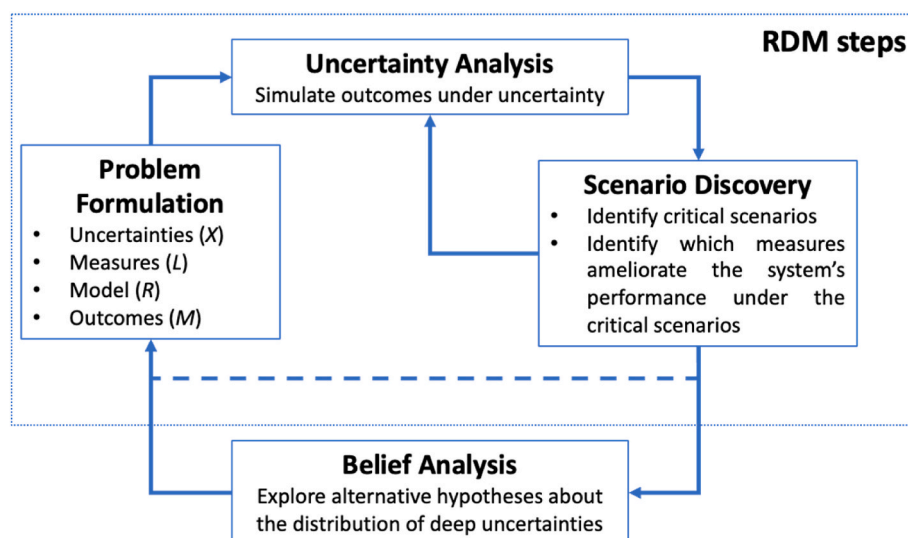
RDM steps

Uncertainty Analysis
Simulate outcomes under uncertainty

Problem Formulation
• Uncertainties ($X$)
• Measures ($L$)
• Model ($R$)
• Outcomes ($M$)

Scenario Discovery
• Identify critical scenarios
• Identify which measures ameliorate the system's performance under the critical scenarios

Belief Analysis
Explore alternative hypotheses about the distribution of deep uncertainties